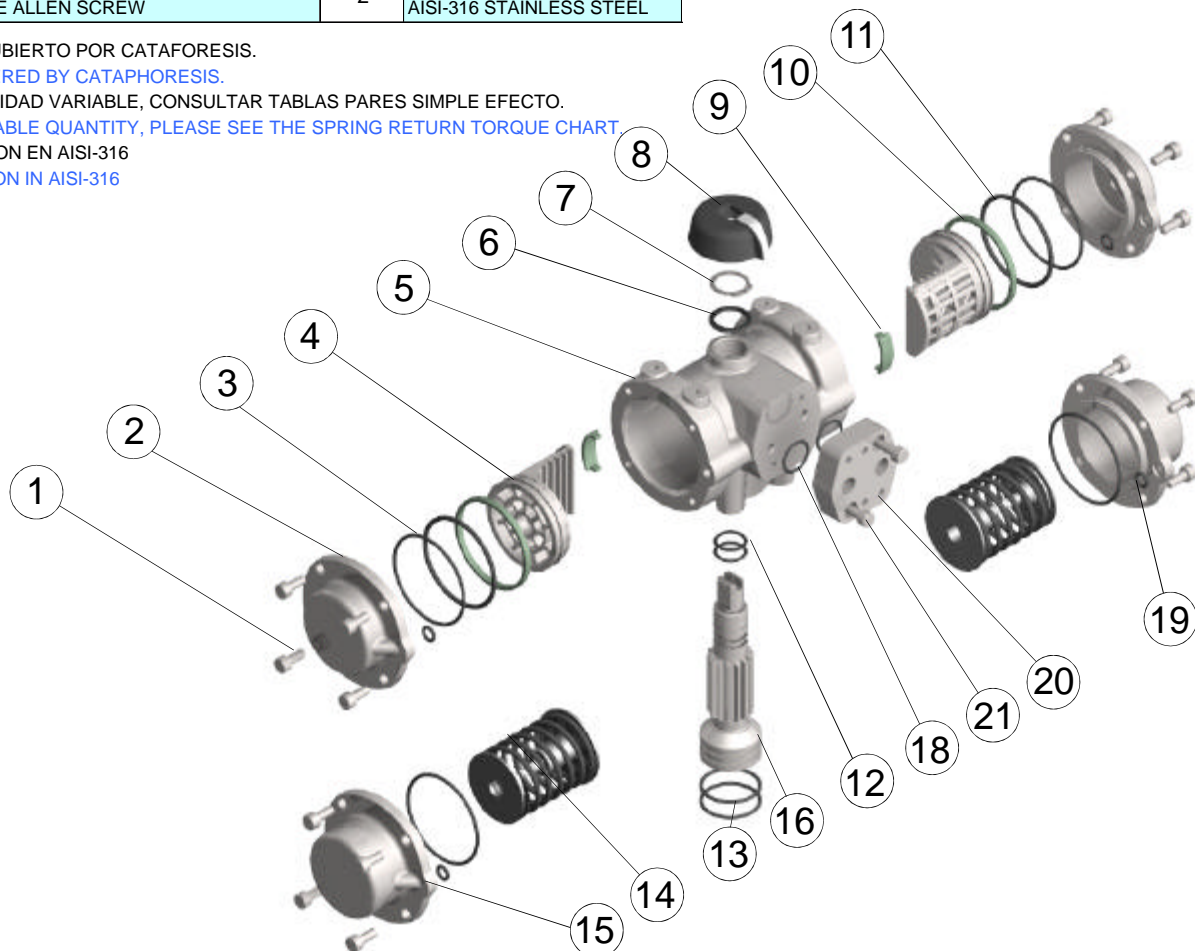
| E ALLEN SCREW | 2 | AISI-316 STAINLESS STEEL |
|---|---|---|

UBIERTO POR CATAFORESIS.
RED BY CATAPHORESIS.
IDAD VARIABLE, CONSULTAR TABLAS PARES SIMPLE EFECTO.
ABLE QUANTITY, PLEASE SEE THE SPRING RETURN TORQUE CHART.
ON EN AISI-316
ON IN AISI-316

11
10
9
8
7
6
5
4
3
2
1
19
20
21
18
12
16
13
14
15